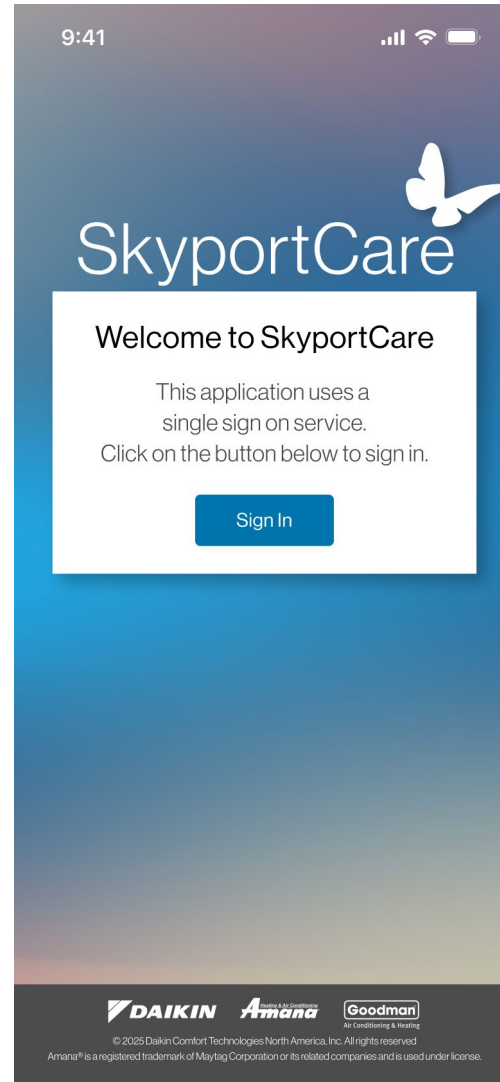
9:41

SkyportCare

Welcome to SkyportCare

This application uses a single sign on service. Click on the button below to sign in.

Sign In

DAIKIN Amana Heating & Air Conditioning Goodman Air Conditioning & Heating

© 2025 Daikin Comfort Technologies North America, Inc. All rights reserved
Amana® is a registered trademark of Maytag Corporation or its related companies and is used under license.